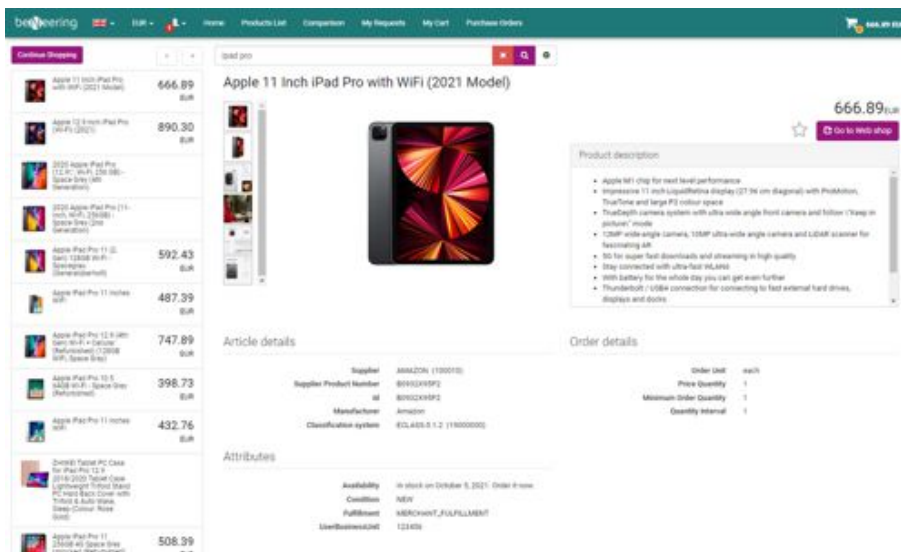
beneering EUR Home Products List Comparison My Requests My Cart Purchase Orders 666.89 EUR

Continue Shopping

ipad pro

Apple 11 Inch iPad Pro with WiFi (2021 Model) 666.89 EUR

Apple 12.9 inch iPad Pro (Wi-Fi) (2021) 890.30 EUR

2020 Apple iPad Pro (12.9", Wi-Fi, 256 GB) - Space Grey (4th Generation)

2020 Apple iPad Pro (11-inch, Wi-Fi, 256GB) - Space Grey (2nd Generation)

Apple iPad Pro 11 (2. Gen) 128GB Wi-Fi - Spacegrau (Generalüberholt) 592.43 EUR

Apple iPad Pro 11 inches WiFi 487.39 EUR

Apple iPad Pro 12.9 (4th Gen) Wi-Fi + Cellular (Refurbished) (128GB WiFi, Space Grey) 747.89 EUR

Apple iPad Pro 10.5 64GB Wi-Fi - Space Grey (Refurbished) 398.73 EUR

Apple iPad Pro 11 inches WiFi 432.76 EUR

ZHIWEI Tablet PC Case for iPad Pro 12.9 2018/2020 Tablet Case Lightweight Trifold Stand PC Hard Back Cover with Trifold & Auto Wake Sleep (Colour: Rose Gold)

Apple iPad Pro 11 (256GB 4G Space Grey Unlocked (Refurbished) 508.39

Apple 11 Inch iPad Pro with WiFi (2021 Model)

666.89EUR

Go to Web shop

Product description

• Apple M1 chip for next level performance
• Impressive 11 inch Liquid Retina display (27.96 cm diagonal) with ProMotion, TrueTone and large P3 colour space
• TrueDepth camera system with ultra wide angle front camera and follow ("Keep in picture" mode
• 12MP wide-angle camera, 10MP ultra-wide angle camera and LiDAR scanner for fascinating AR
• 5G for super fast downloads and streaming in high quality
• Stay connected with ultra-fast WLAN6
• With battery for the whole day you can get even further
• Thunderbolt / USB4 connection for connecting to fast external hard drives, displays and docks

Article details

| | |
|---|---|
| Supplier | AMAZON (100010) |
| Supplier Product Number | B0932XX5P2 |
| Id | B0932XX5P2 |
| Manufacturer | Amazon |
| Classification system | ECLASS 5.1.2 (19000000) |

Order details

| | |
|---|---|
| Order Unit | each |
| Price Quantity | 1 |
| Minimum Order Quantity | 1 |
| Quantity Interval | 1 |

Attributes

| | |
|---|---|
| Availability | In stock on October 5, 2021. Order it now. |
| Condition | NEW |
| Fulfillment | MERCHANT_FULFILLMENT |
| UserBusinessUnit | 123456 |